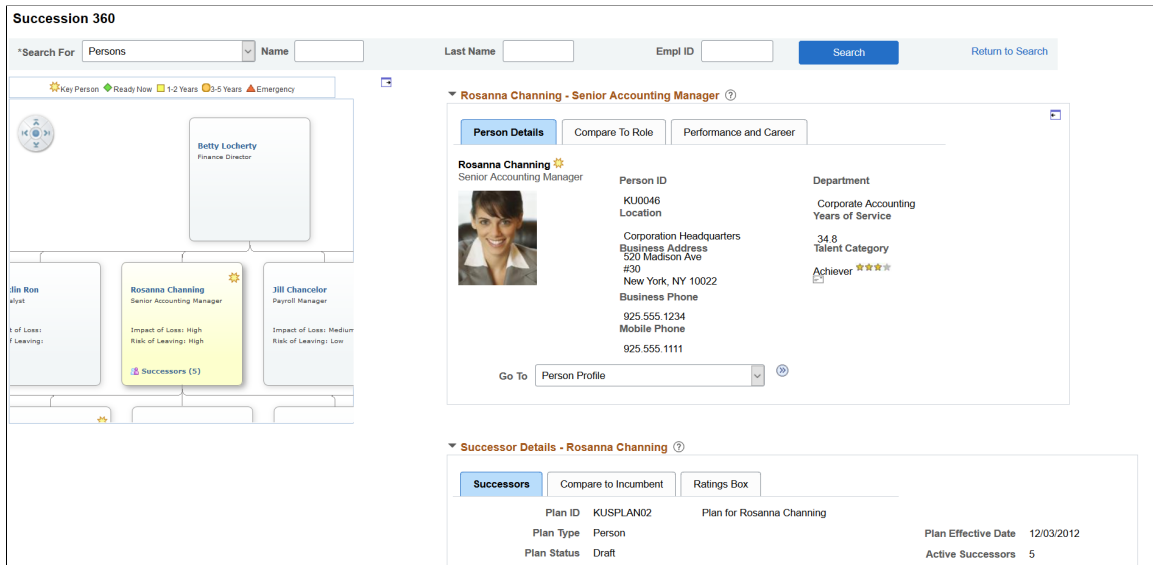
Succession 360

*Search For Persons Name Last Name Empl ID Search Return to Search

Key Person Ready Now 1-2 Years 3-5 Years Emergency

Betty Locherty
Finance Director

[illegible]lin Ron
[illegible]alyst
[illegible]t of Loss:
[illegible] Leaving:

Rosanna Channing
Senior Accounting Manager
Impact of Loss: High
Risk of Leaving: High
Successors (5)

Jill Chancelor
Payroll Manager
Impact of Loss: Medium
Risk of Leaving: Low

Rosanna Channing - Senior Accounting Manager

Person Details | Compare To Role | Performance and Career

Rosanna Channing
Senior Accounting Manager

Person ID
KU0046
Location
Corporation Headquarters
Business Address
520 Madison Ave
#30
New York, NY 10022
Business Phone
925.555.1234
Mobile Phone
925.555.1111

Department
Corporate Accounting
Years of Service
34.8
Talent Category
Achiever

Go To Person Profile

Successor Details - Rosanna Channing

Successors | Compare to Incumbent | Ratings Box

Plan ID KUSPLAN02 Plan for Rosanna Channing
Plan Type Person
Plan Status Draft
Plan Effective Date 12/03/2012
Active Successors 5